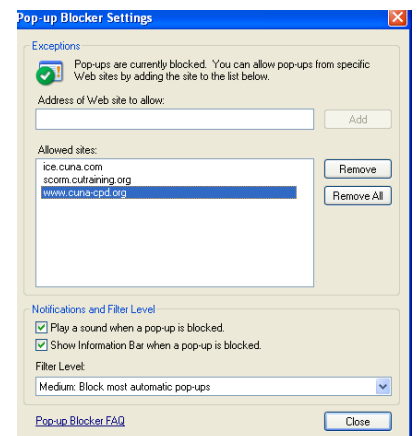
Pop-up Blocker Settings

Exceptions

Pop-ups are currently blocked. You can allow pop-ups from specific Web sites by adding the site to the list below.

Address of Web site to allow:

Add

Allowed sites:

ice.cuna.com
scorm.cutraining.org
www.cuna-cpd.org

Remove

Remove All

Notifications and Filter Level

Play a sound when a pop-up is blocked.

Show Information Bar when a pop-up is blocked.

Filter Level:

Medium: Block most automatic pop-ups

Pop-up Blocker FAQ

Close